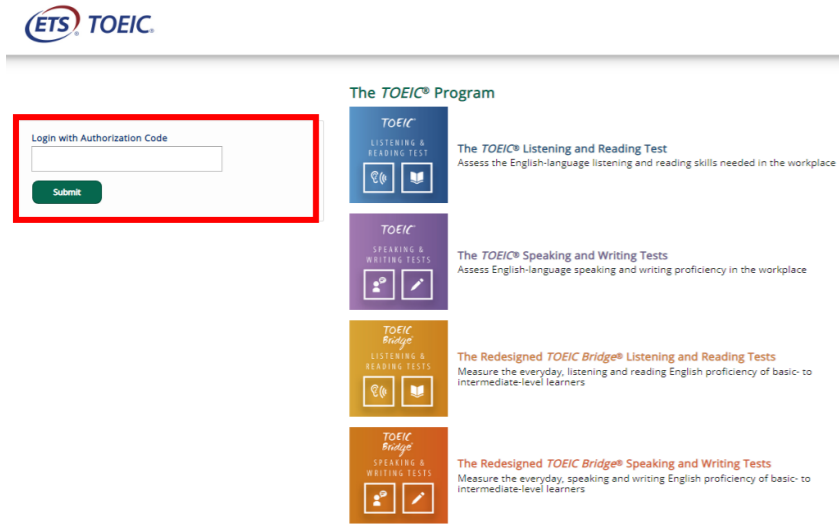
ETS TOEIC.

Login with Authorization Code

Submit

The TOEIC® Program

TOEIC
LISTENING & READING TEST

The TOEIC® Listening and Reading Test
Assess the English-language listening and reading skills needed in the workplace

TOEIC
SPEAKING & WRITING TESTS

The TOEIC® Speaking and Writing Tests
Assess English-language speaking and writing proficiency in the workplace

TOEIC Bridge
LISTENING & READING TESTS

The Redesigned TOEIC Bridge® Listening and Reading Tests
Measure the everyday, listening and reading English proficiency of basic- to intermediate-level learners

TOEIC Bridge
SPEAKING & WRITING TESTS

The Redesigned TOEIC Bridge® Speaking and Writing Tests
Measure the everyday, speaking and writing English proficiency of basic- to intermediate-level learners